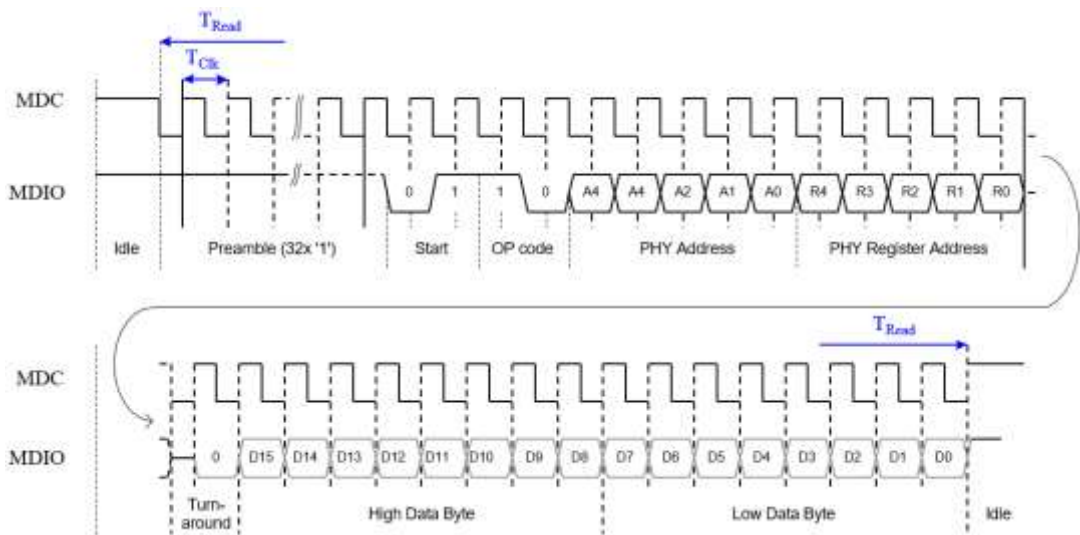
$T_{Read}$

$T_{Clk}$

MDC

MDIO

0 1 1 0 A4 A4 A2 A1 A0 R4 R3 R2 R1 R0

Idle Preamble (32x '1') Start OP code PHY Address PHY Register Address

$T_{Read}$

MDC

MDIO

0 D15 D14 D13 D12 D11 D10 D9 D8 D7 D6 D5 D4 D3 D2 D1 D0

Turn-around High Data Byte Low Data Byte Idle